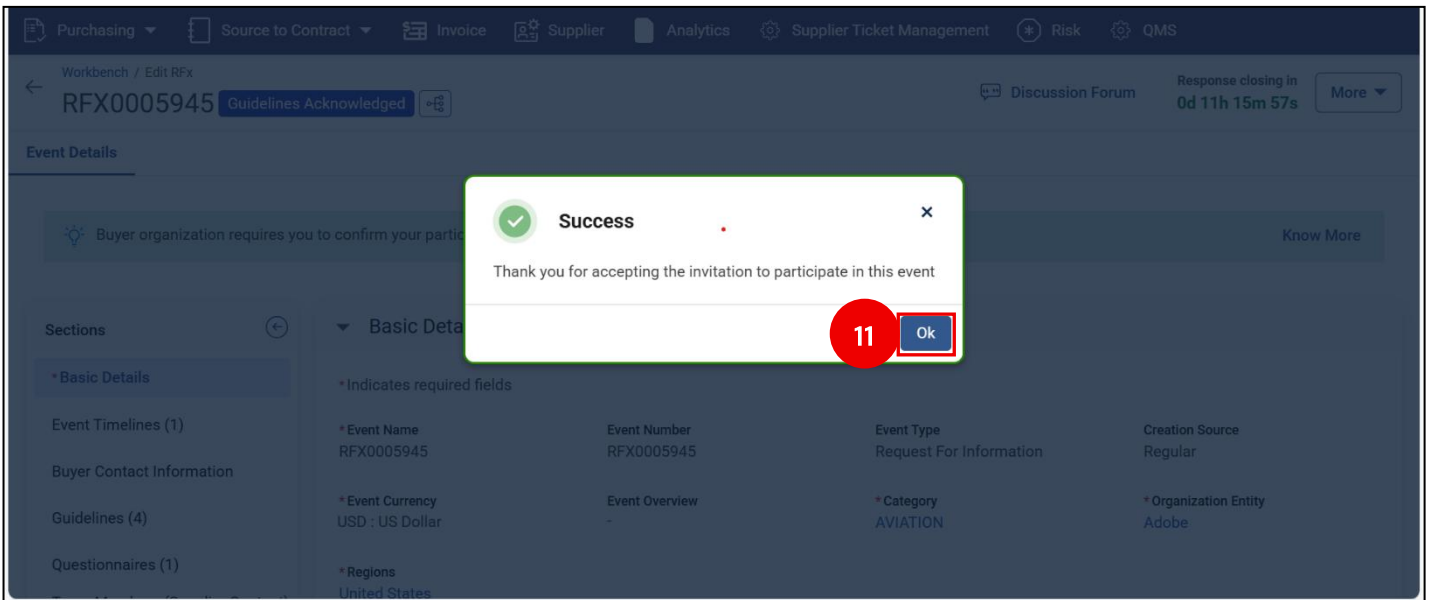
Purchasing Source to Contract Invoice Supplier Analytics Supplier Ticket Management Risk QMS

Workbench / Edit RFx
RFX0005945 Guidelines Acknowledged

Discussion Forum Response closing in 0d 11h 15m 57s More

Event Details

Buyer organization requires you to confirm your partic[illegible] Know More

Success

Thank you for accepting the invitation to participate in this event

11 Ok

Sections

*Basic Details
Event Timelines (1)
Buyer Contact Information
Guidelines (4)
Questionnaires (1)

Basic Deta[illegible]

*Indicates required fields

| *Event Name | Event Number | Event Type | Creation Source |
|---|---|---|---|
| RFX0005945 | RFX0005945 | Request For Information | Regular |
| *Event Currency | Event Overview | *Category | *Organization Entity |
| USD : US Dollar | - | AVIATION | Adobe |

*Regions
United States